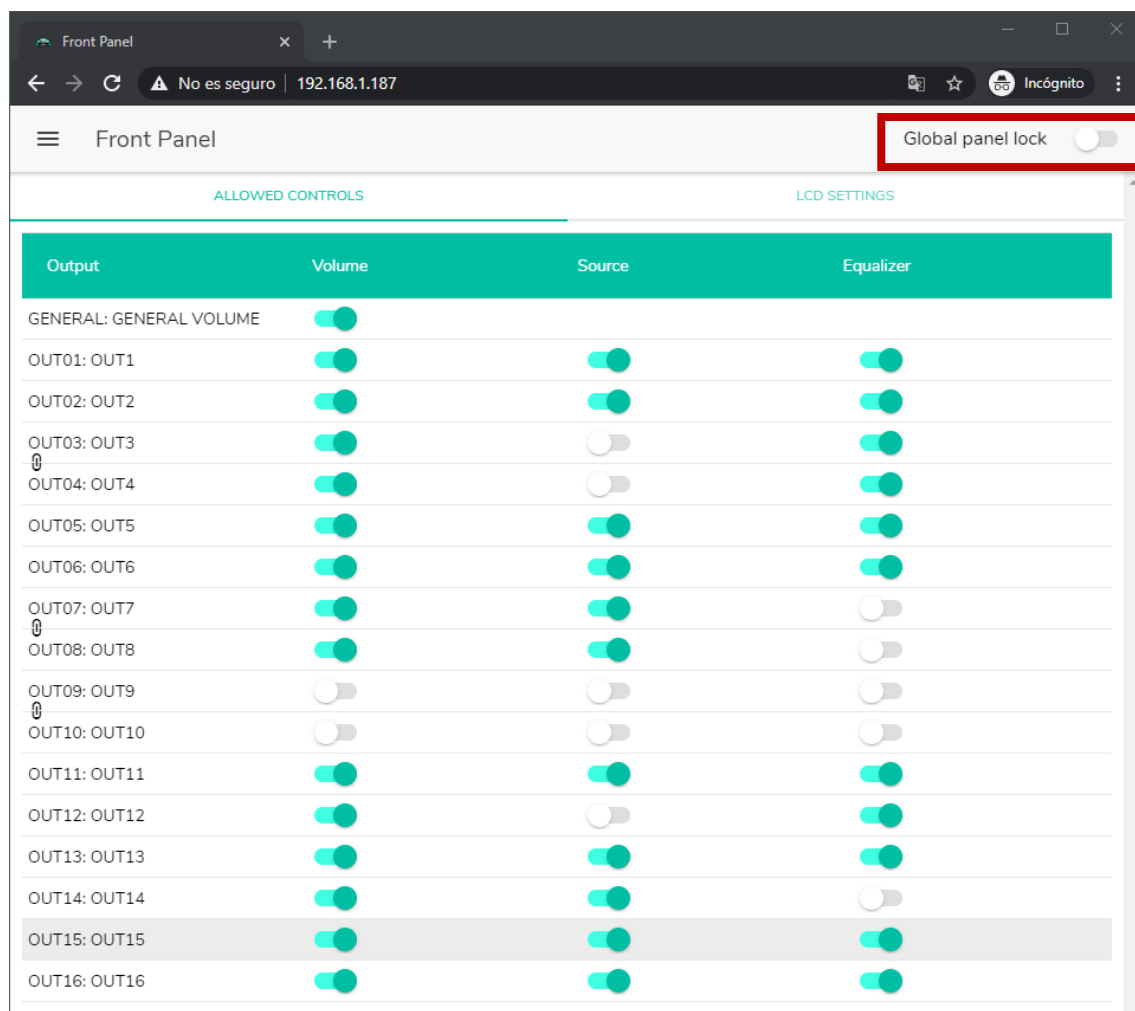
Front Panel ×

No es seguro | 192.168.1.187

Incógnito

Front Panel

Global panel lock

ALLOWED CONTROLS

LCD SETTINGS

| Output | Volume | Source | Equalizer |
|---|---|---|---|
| GENERAL: GENERAL VOLUME | | | |
| OUT01: OUT1 | | | |
| OUT02: OUT2 | | | |
| OUT03: OUT3 | | | |
| OUT04: OUT4 | | | |
| OUT05: OUT5 | | | |
| OUT06: OUT6 | | | |
| OUT07: OUT7 | | | |
| OUT08: OUT8 | | | |
| OUT09: OUT9 | | | |
| OUT10: OUT10 | | | |
| OUT11: OUT11 | | | |
| OUT12: OUT12 | | | |
| OUT13: OUT13 | | | |
| OUT14: OUT14 | | | |
| OUT15: OUT15 | | | |
| OUT16: OUT16 | | | |